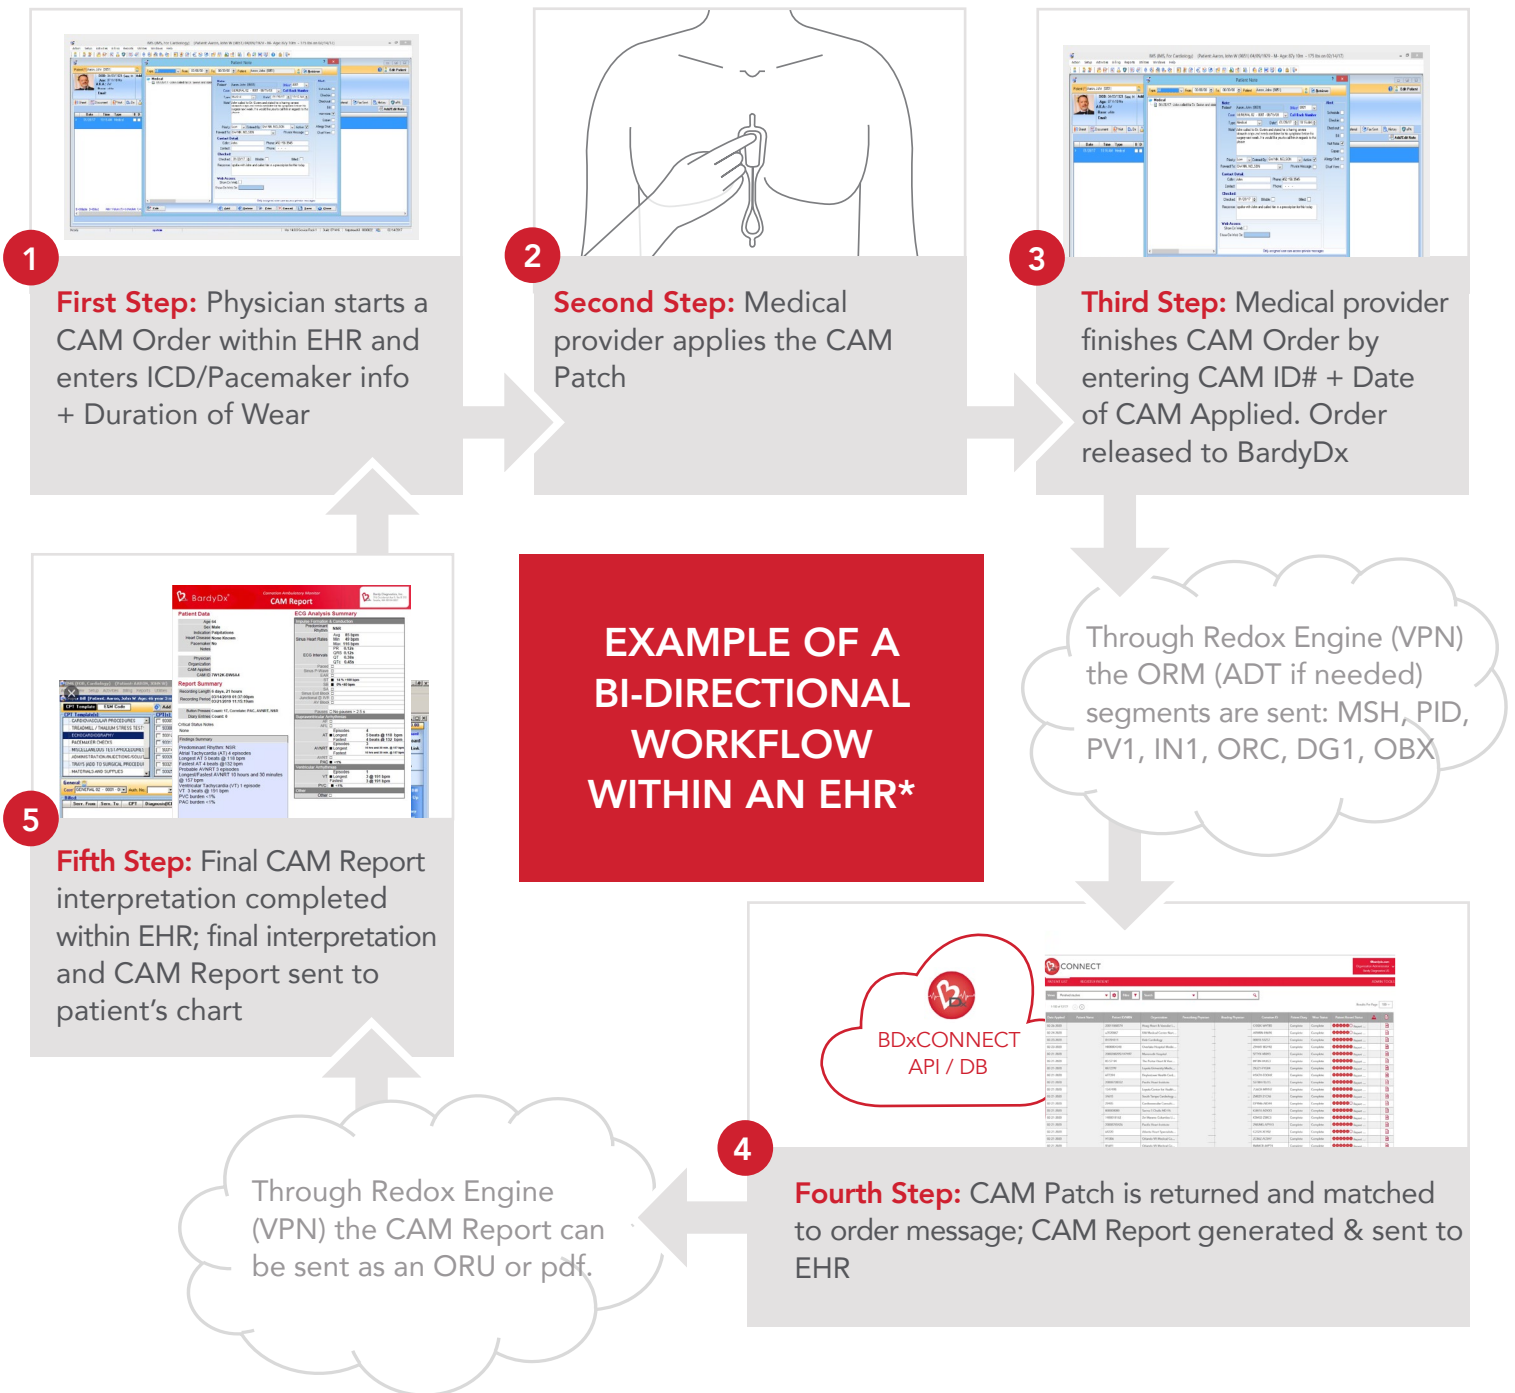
1

First Step: Physician starts a CAM Order within EHR and enters ICD/Pacemaker info + Duration of Wear

2

Second Step: Medical provider applies the CAM Patch

3

Third Step: Medical provider finishes CAM Order by entering CAM ID# + Date of CAM Applied. Order released to BardyDx

Through Redox Engine (VPN) the ORM (ADT if needed) segments are sent: MSH, PID, PV1, IN1, ORC, DG1, OBX

EXAMPLE OF A BI-DIRECTIONAL WORKFLOW WITHIN AN EHR*

BardyDx

CAM Report

5

Fifth Step: Final CAM Report interpretation completed within EHR; final interpretation and CAM Report sent to patient's chart

BDxCONNECT API / DB

CONNECT

4

Fourth Step: CAM Patch is returned and matched to order message; CAM Report generated & sent to EHR

Through Redox Engine (VPN) the CAM Report can be sent as an ORU or pdf.